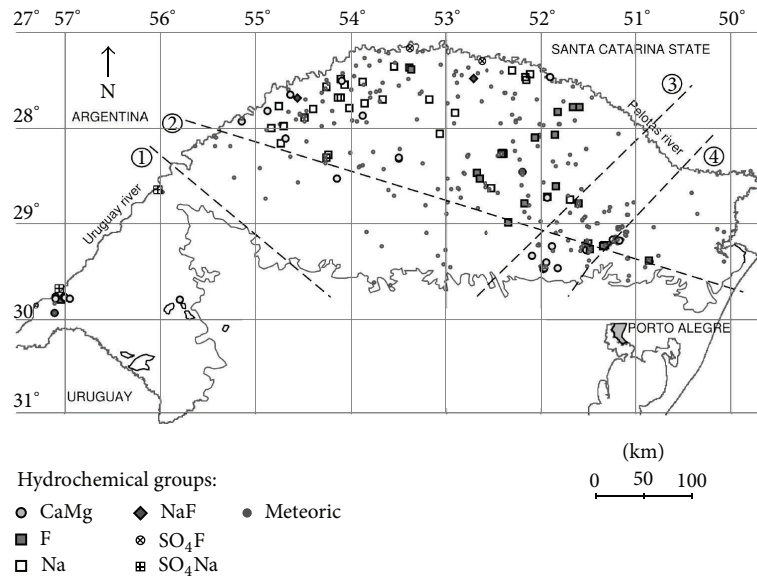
27° 57° 56° 55° 54° 53° 52° 51° 50°

N

SANTA CATARINA STATE

ARGENTINA

28°

② ① ③ ④

Pelotas river

Uruguay river

29°

30°

PORTO ALEGRE

31°

URUGUAY

(km)
0 50 100

Hydrochemical groups:
CaMg
NaF
Meteoric
F
$SO_4F$
Na
$SO_4Na$